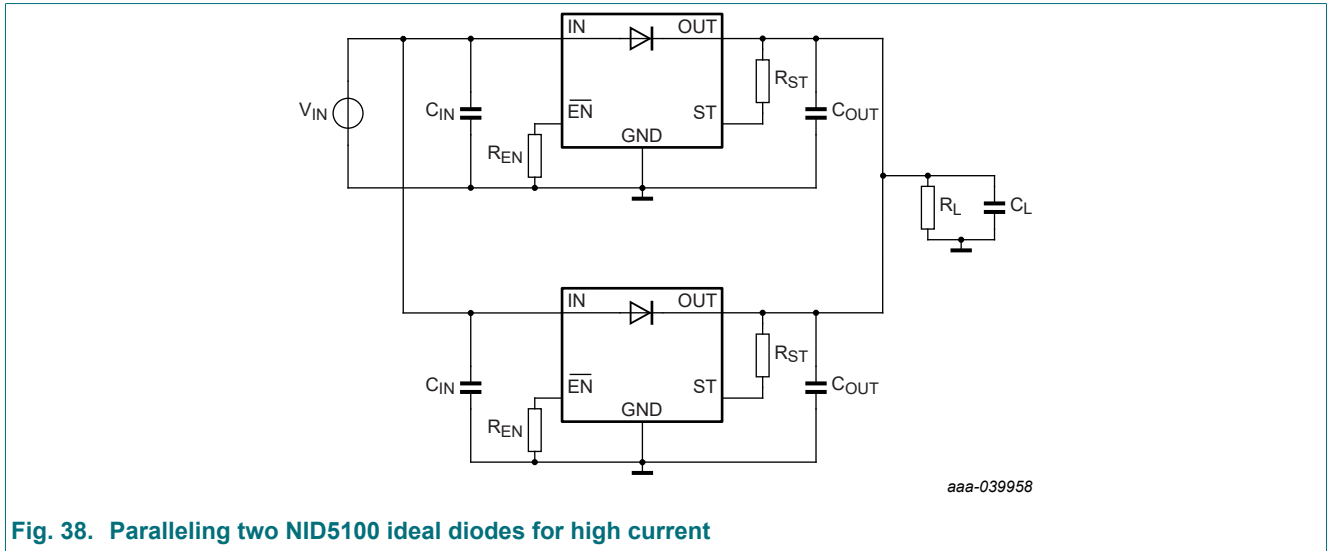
IN
OUT
$V_{IN}$
$C_{IN}$
$\overline{EN}$
ST
$R_{ST}$
$C_{OUT}$
$R_{EN}$
GND
$R_L$
$C_L$
IN
OUT
$C_{IN}$
$\overline{EN}$
ST
$R_{ST}$
$C_{OUT}$
$R_{EN}$
GND
aaa-039958

Fig. 38. Paralleling two NID5100 ideal diodes for high current